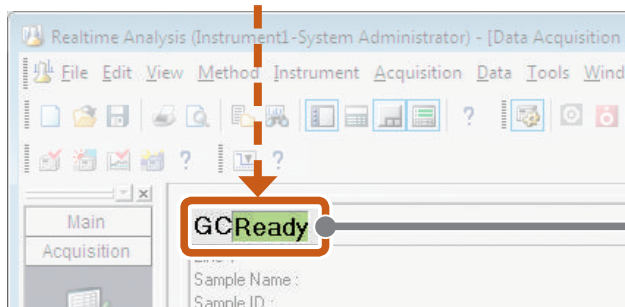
Realtime Analysis (Instrument1-System Administrator) - [Data Acquisition

File Edit View Method Instrument Acquisition Data Tools Wind

?

?

?

Main

Acquisition

GC Ready

Sample Name :

Sample ID :